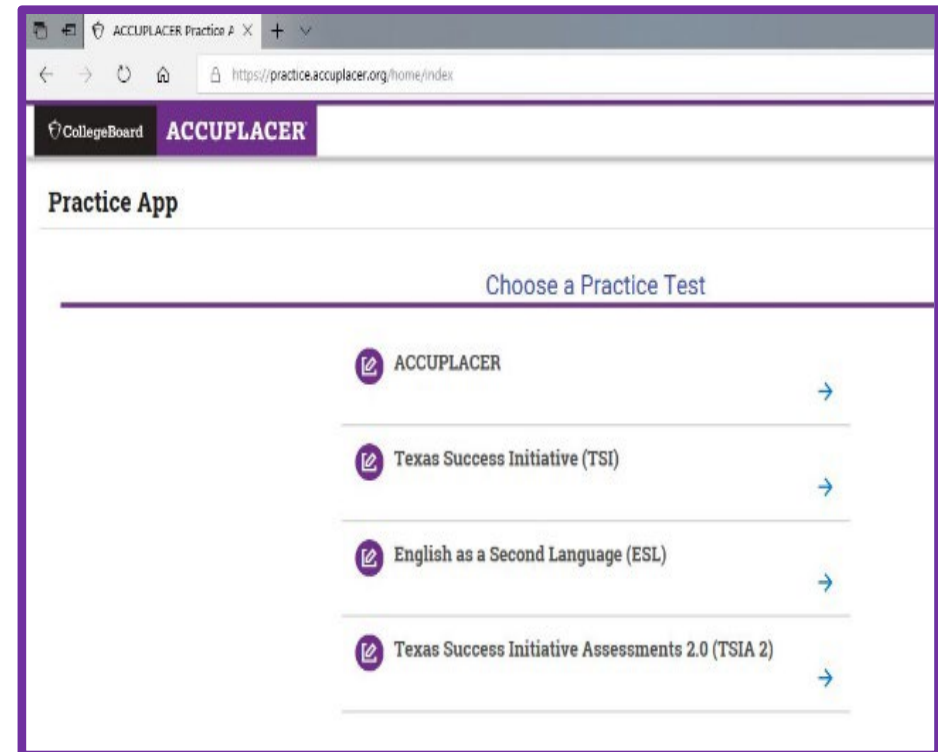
ACCUPLACER Practice A

https://practice.accuplacer.org/home/index

CollegeBoard ACCUPLACER

Practice App

Choose a Practice Test

ACCUPLACER

Texas Success Initiative (TSI)

English as a Second Language (ESL)

Texas Success Initiative Assessments 2.0 (TSIA 2)